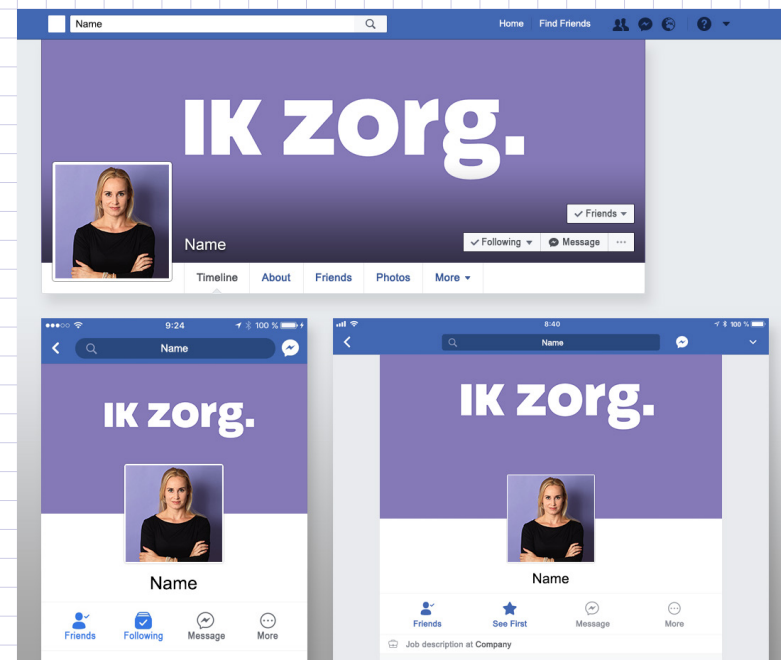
Name

Home Find Friends

IK zorg.

Friends

Name

Following

Message

...

Timeline About Friends Photos More

9:24

100 %

Name

IK zorg.

Name

Friends Following Message More

8:40

100 %

Name

IK zorg.

Name

Friends See First Message More

Job description at Company